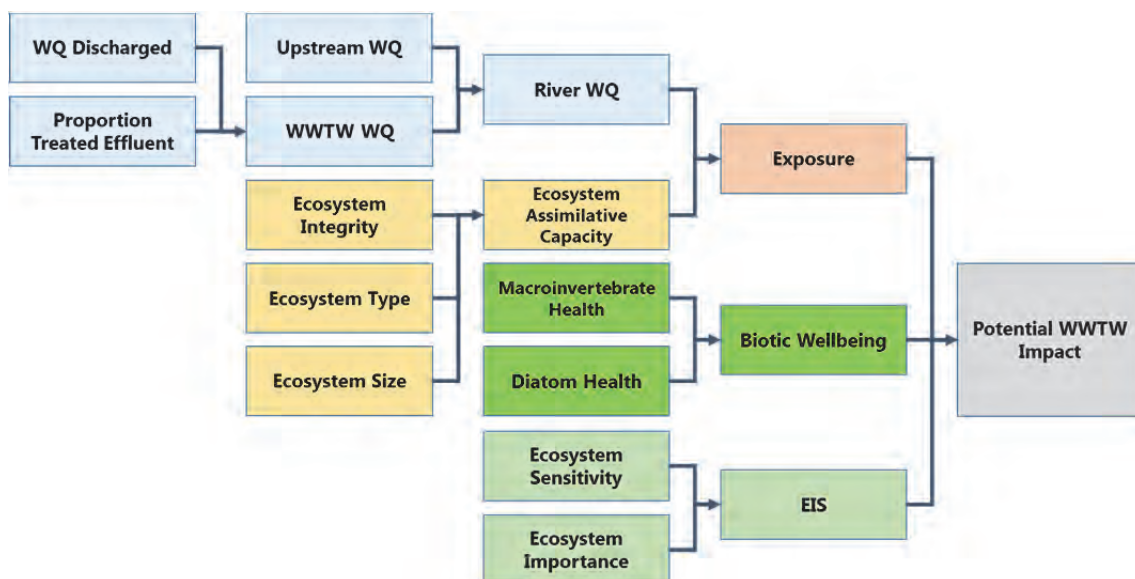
WQ Discharged

Proportion Treated Effluent

Upstream WQ

WWTW WQ

River WQ

Ecosystem Integrity

Ecosystem Type

Ecosystem Size

Ecosystem Assimilative Capacity

Exposure

Macroinvertebrate Health

Diatom Health

Biotic Wellbeing

Potential WWTW Impact

Ecosystem Sensitivity

Ecosystem Importance

EIS